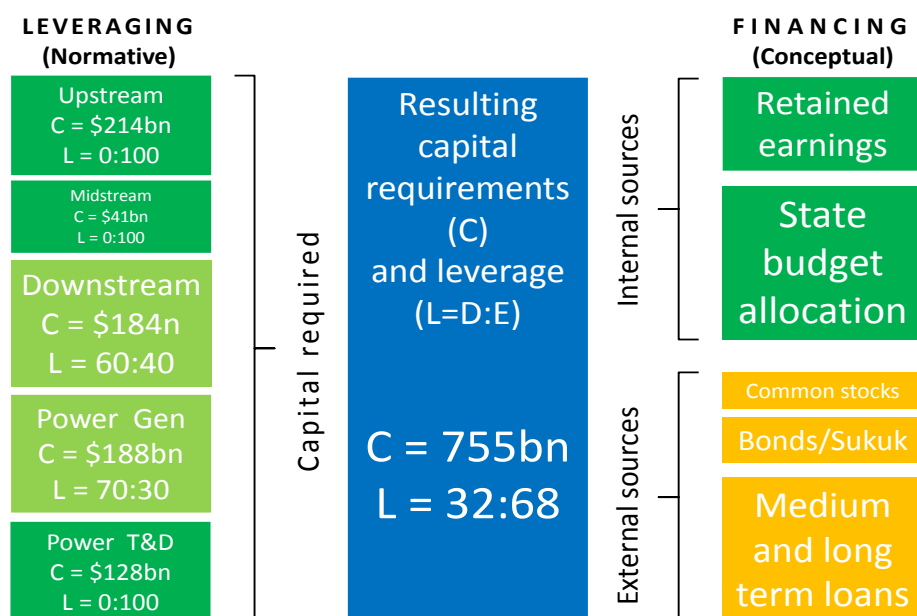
LEVERAGING
(Normative)

Upstream
C = \$214bn
L = 0:100

Midstream
C = \$41bn
L = 0:100

Downstream
C = \$184n
L = 60:40

Power Gen
C = \$188bn
L = 70:30

Power T&D
C = \$128bn
L = 0:100

Capital required

Resulting capital requirements (C) and leverage (L=D:E)

C = 755bn
L = 32:68

Internal sources

External sources

FINANCING
(Conceptual)

Retained earnings

State budget allocation

Common stocks

Bonds/Sukuk

Medium and long term loans